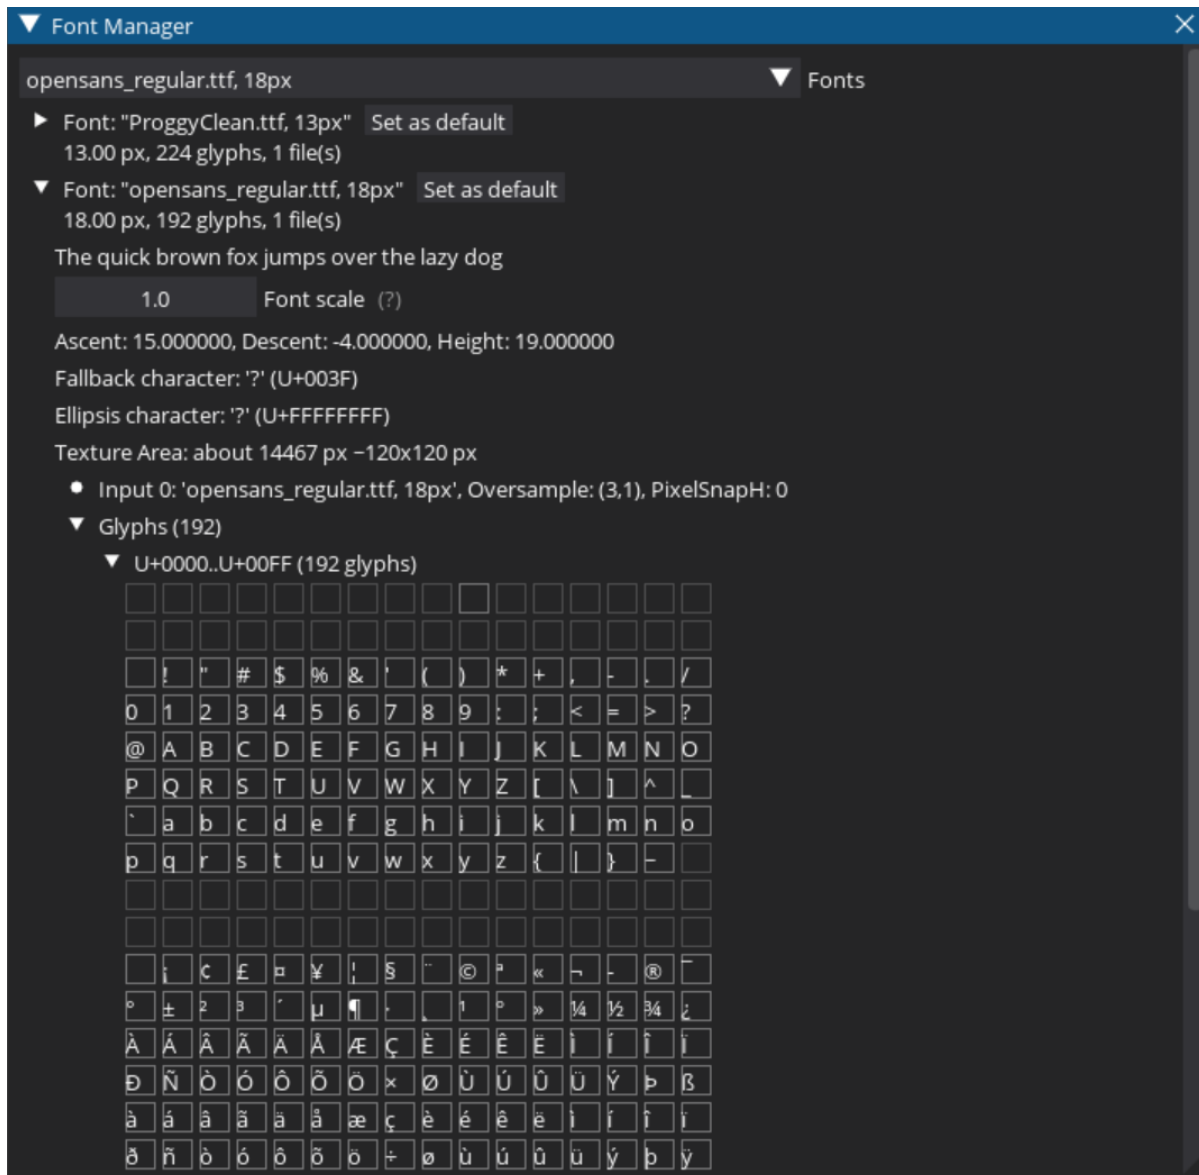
Font Manager

opensans_regular.ttf, 18px

Fonts

Font: "ProggyClean.ttf, 13px" Set as default

13.00 px, 224 glyphs, 1 file(s)

Font: "opensans_regular.ttf, 18px" Set as default

18.00 px, 192 glyphs, 1 file(s)

The quick brown fox jumps over the lazy dog

1.0 Font scale (?)

Ascent: 15.000000, Descent: -4.000000, Height: 19.000000

Fallback character: '?' (U+003F)

Ellipsis character: '?' (U+FFFFFFFF)

Texture Area: about 14467 px ~120x120 px

Input 0: 'opensans_regular.ttf, 18px', Oversample: (3,1), PixelSnapH: 0

Glyphs (192)

U+0000..U+00FF (192 glyphs)

! " # $ % & ' ( ) * + , - . /
0 1 2 3 4 5 6 7 8 9 : ; < = > ?
@ A B C D E F G H I J K L M N O
P Q R S T U V W X Y Z [ \ ] ^ _
` a b c d e f g h i j k l m n o
p q r s t u v w x y z { | } ~
¡ ¢ £ ¤ ¥ ¦ § ¨ © ª « ¬ - ® ¯
° ± ² ³ ´ µ ¶ · ¸ ¹ º » ¼ ½ ¾ ¿
À Á Â Ã Ä Å Æ Ç È É Ê Ë Ì Í Î Ï
Ð Ñ Ò Ó Ô Õ Ö × Ø Ù Ú Û Ü Ý Þ ß
à á â ã ä å æ ç è é ê ë ì í î ï
ð ñ ò ó ô õ ö ÷ ø ù ú û ü ý þ ÿ